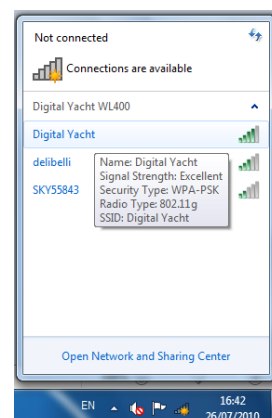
Not connected

Connections are available

Digital Yacht WL400

Digital Yacht

delibelli

SKY55843

Name: Digital Yacht
Signal Strength: Excellent
Security Type: WPA-PSK
Radio Type: 802.11g
SSID: Digital Yacht

Open Network and Sharing Center

EN

16:42
26/07/2010